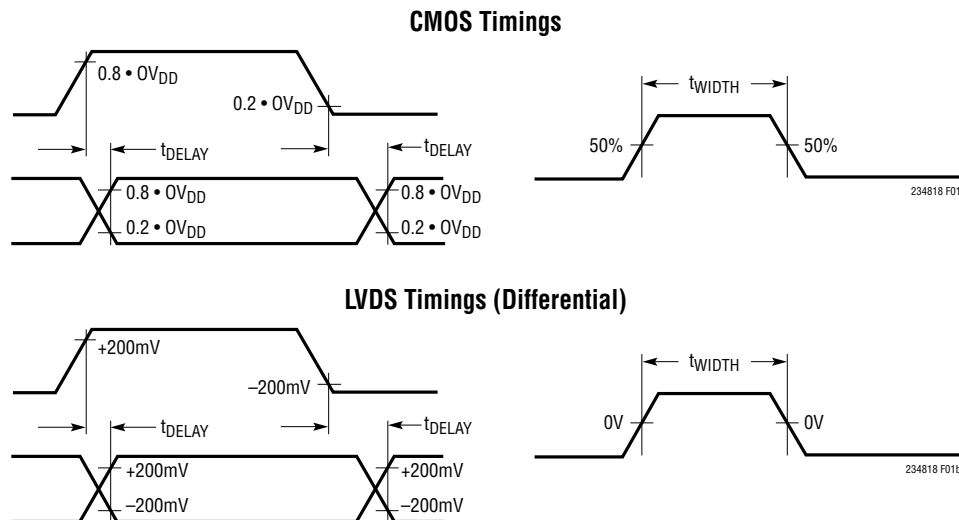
CMOS Timings

$0.8 \cdot OV_{DD}$

$0.2 \cdot OV_{DD}$

$t_{DELAY}$

$t_{DELAY}$

$0.8 \cdot OV_{DD}$

$0.2 \cdot OV_{DD}$

$0.8 \cdot OV_{DD}$

$0.2 \cdot OV_{DD}$

$t_{WIDTH}$

50%

50%

234818 F01

LVDS Timings (Differential)

+200mV

–200mV

$t_{DELAY}$

$t_{DELAY}$

+200mV

–200mV

+200mV

–200mV

$t_{WIDTH}$

0V

0V

234818 F01b